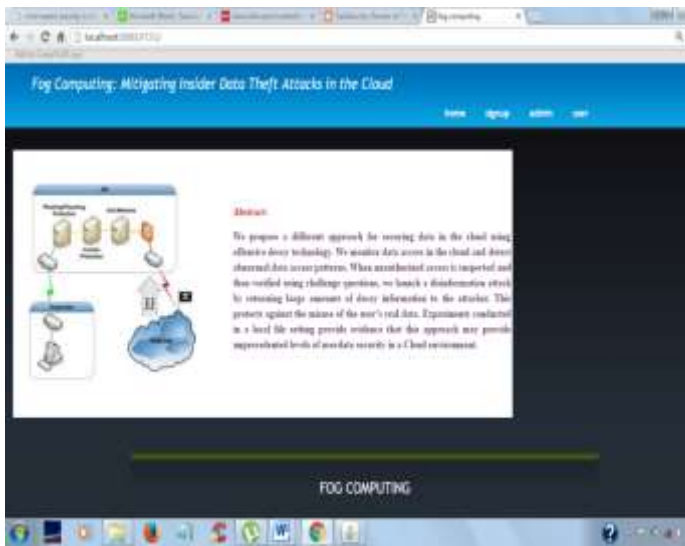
Fog computing

localhost

Fog Computing: Mitigating Insider Data Theft Attacks in the Cloud

home signup admin user

Abstract:

We propose a different approach for securing data in the cloud using offensive decoy technology. We monitor data access in the cloud and detect abnormal data access patterns. When unauthorized access is suspected and then verified using challenge questions, we launch a disinformation attack by returning large amounts of decoy information to the attacker. This protects against the misuse of the user's real data. Experiments conducted in a local file setting provide evidence that this approach may provide unprecedented levels of user data security in a Cloud environment.

FOG COMPUTING